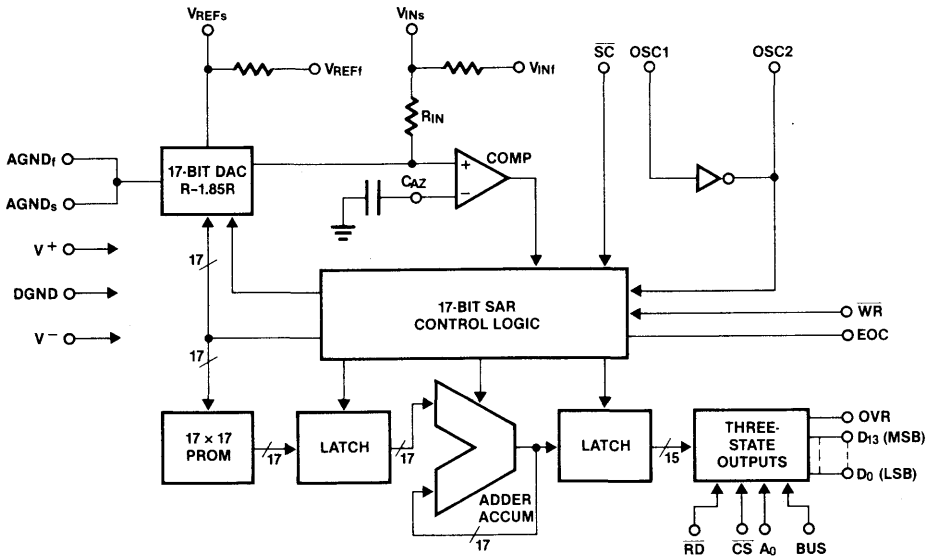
$V_{REFs}$
$V_{INs}$
$V_{REFf}$
$V_{INf}$
$R_{IN}$
$\overline{SC}$
OSC1
OSC2
AGND$_f$
AGND$_s$
17-BIT DAC R–1.85R
COMP
+
−
$C_{AZ}$
$V^+$
DGND
$V^-$
17
17
17-BIT SAR CONTROL LOGIC
$\overline{WR}$
EOC
17 × 17 PROM
17
LATCH
17
ADDER ACCUM
17
LATCH
15
THREE-STATE OUTPUTS
OVR
$D_{13}$ (MSB)
$D_0$ (LSB)
$\overline{RD}$
$\overline{CS}$
$A_0$
BUS